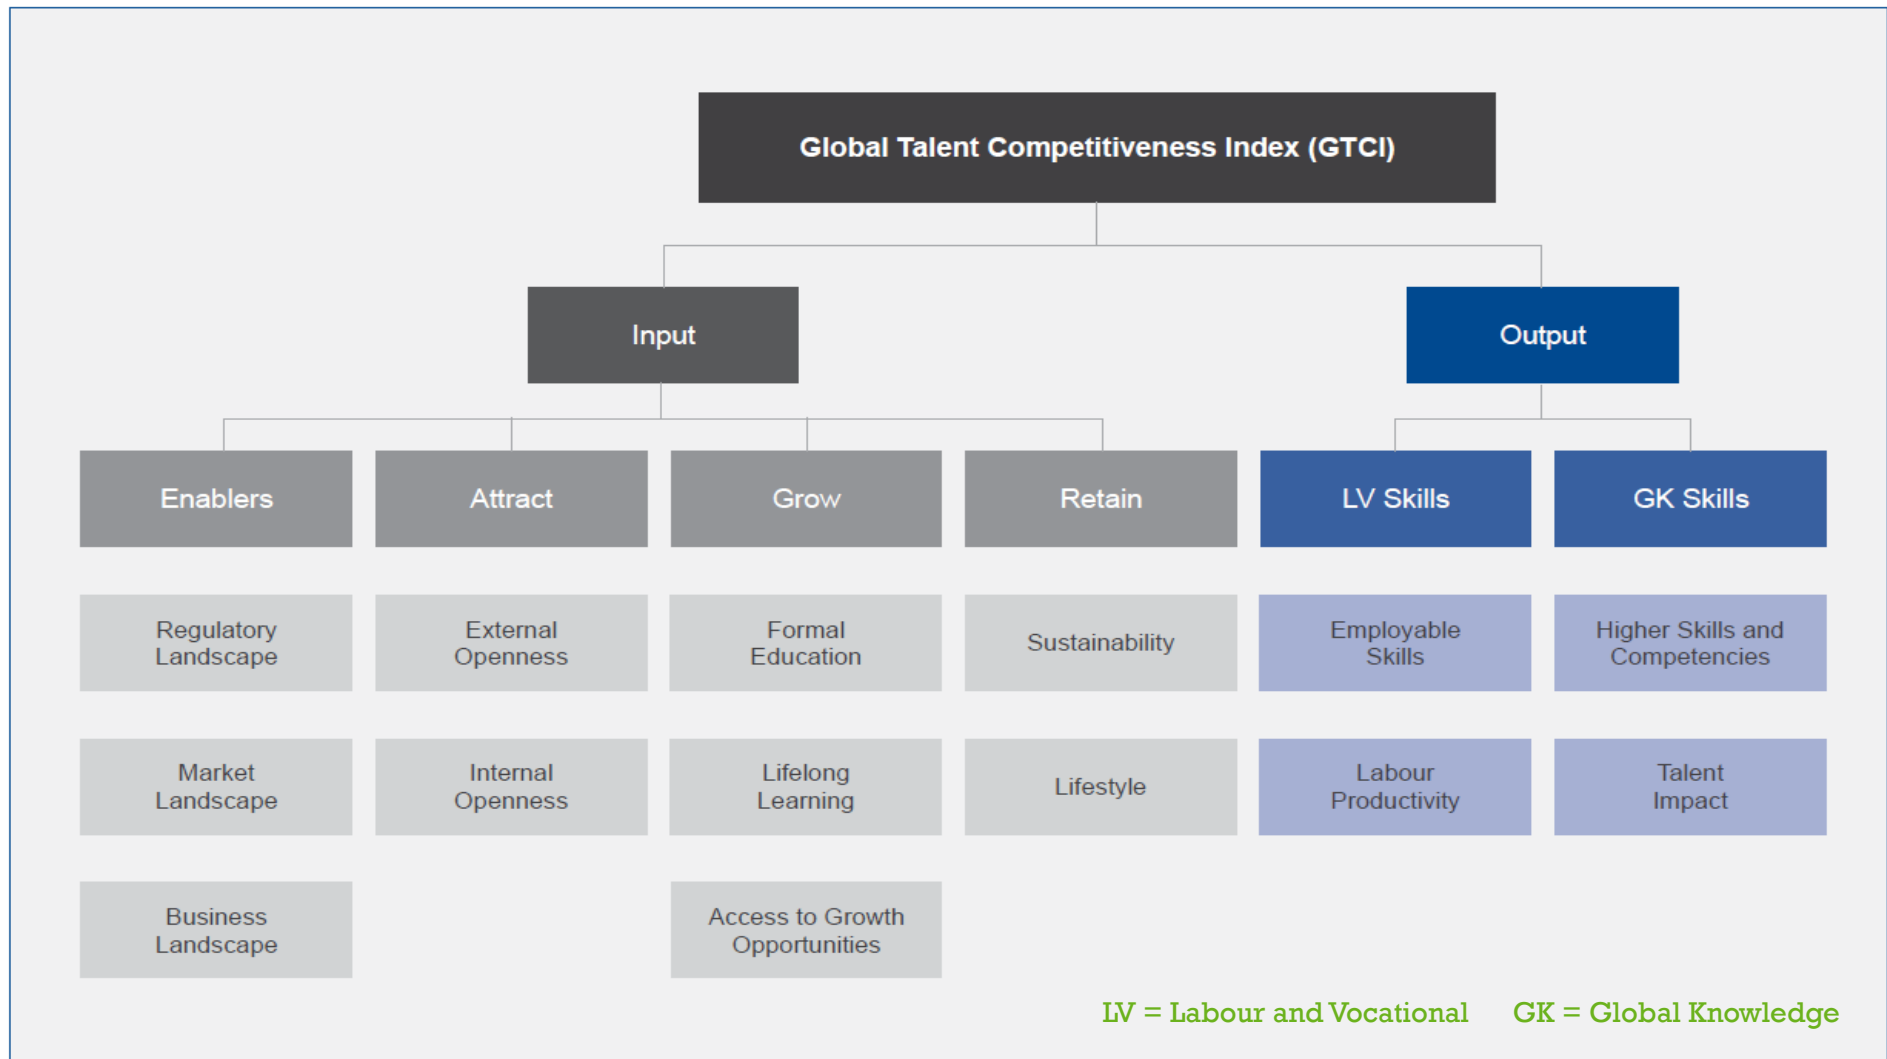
Global Talent Competitiveness Index (GTCI)

Input

Output

Enablers

Attract

Grow

Retain

LV Skills

GK Skills

Regulatory Landscape

External Openness

Formal Education

Sustainability

Employable Skills

Higher Skills and Competencies

Market Landscape

Internal Openness

Lifelong Learning

Lifestyle

Labour Productivity

Talent Impact

Business Landscape

Access to Growth Opportunities

LV = Labour and Vocational GK = Global Knowledge